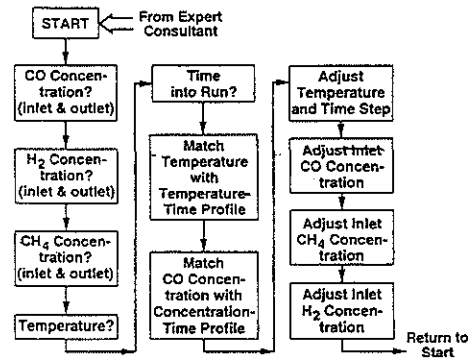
START

From Expert Consultant

CO Concentration? (inlet & outlet)

$H_2$ Concentration? (inlet & outlet)

$CH_4$ Concentration? (inlet & outlet)

Temperature?

Time into Run?

Match Temperature with Temperature-Time Profile

Match CO Concentration with Concentration-Time Profile

Adjust Temperature and Time Step

Adjust Inlet CO Concentration

Adjust Inlet $CH_4$ Concentration

Adjust Inlet $H_2$ Concentration

Return to Start